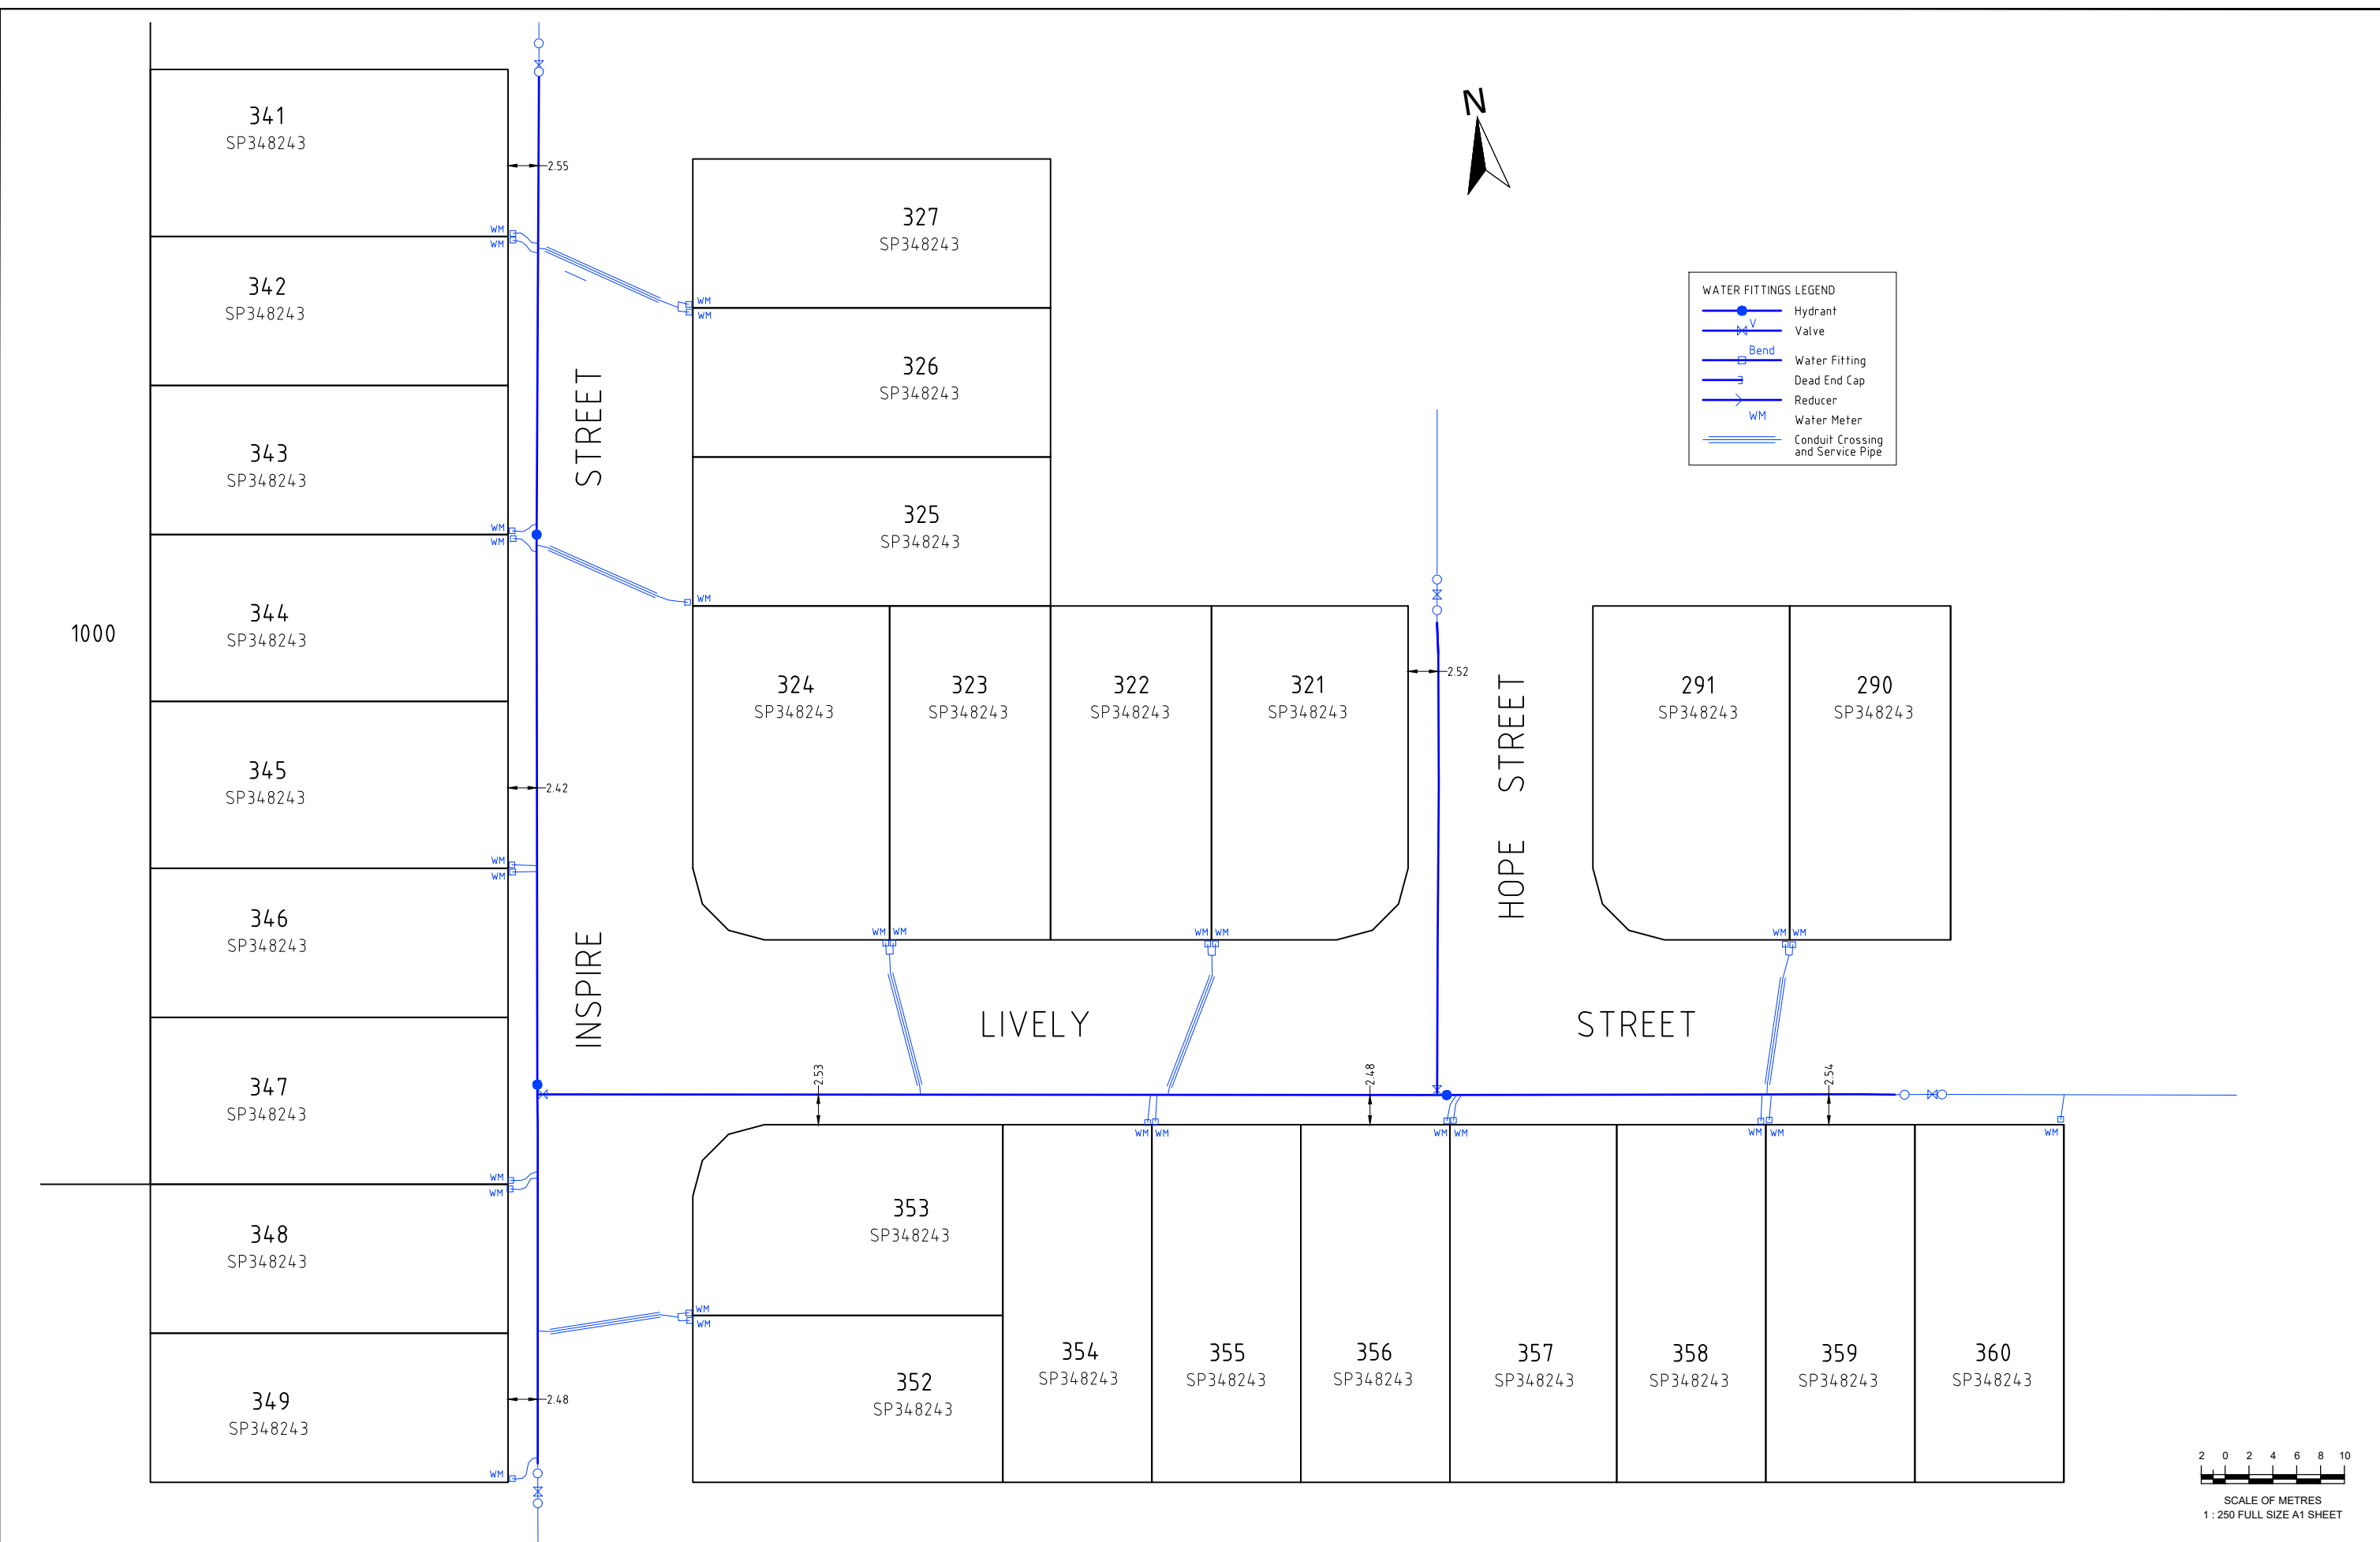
N

WATER FITTINGS LEGEND
Hydrant
V
Valve
Bend
Water Fitting
Dead End Cap
Reducer
WM
Water Meter
Conduit Crossing and Service Pipe

341
SP348243
2.55
WM
WM
342
SP348243
343
SP348243
WM
WM
344
SP348243
1000
345
SP348243
2.42
WM
WM
346
SP348243
347
SP348243
WM
WM
348
SP348243
349
SP348243
2.48
WM

STREET
INSPIRE

327
SP348243
WM
WM
326
SP348243
325
SP348243
WM
324
SP348243
323
SP348243
322
SP348243
321
SP348243
2.52
WM WM
WM WM

HOPE STREET

291
SP348243
290
SP348243
WM WM

LIVELY
STREET

2.53
2.48
2.54

WM WM
WM WM
WM WM
WM

353
SP348243
WM
WM
352
SP348243
354
SP348243
355
SP348243
356
SP348243
357
SP348243
358
SP348243
359
SP348243
360
SP348243

2 0 2 4 6 8 10
SCALE OF METRES
1 : 250 FULL SIZE A1 SHEET